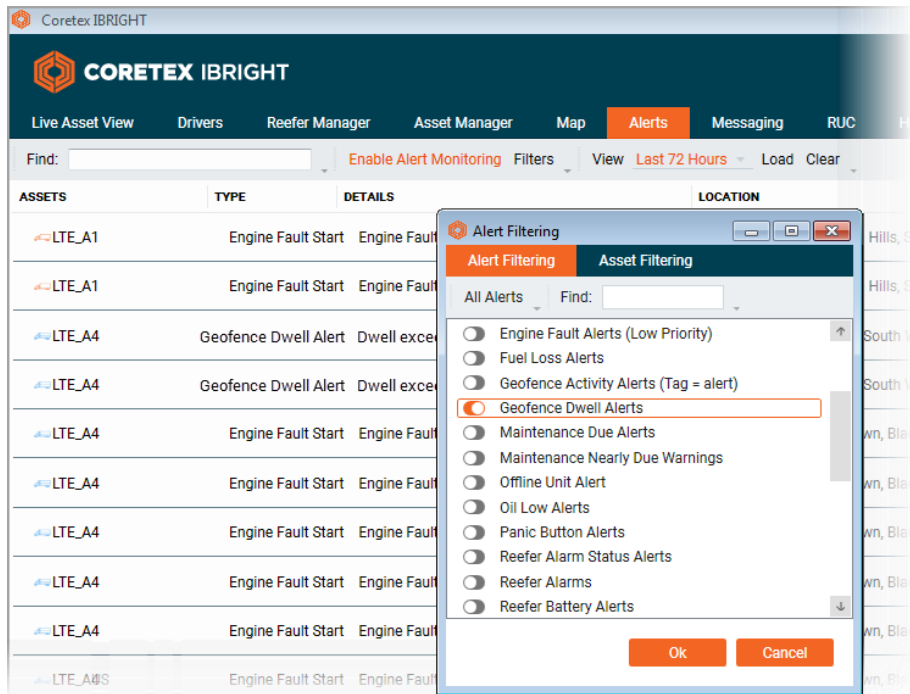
Coretex IBRIGHT

CORETEX IBRIGHT

Live Asset View Drivers Reefer Manager Asset Manager Map Alerts Messaging RUC

Find: Enable Alert Monitoring Filters View Last 72 Hours Load Clear

| ASSETS | TYPE | DETAILS | LOCATION |
|---|---|---|---|
| LTE_A1 | Engine Fault Start | Engine Fault | Hills, |
| LTE_A1 | Engine Fault Start | Engine Fault | Hills, |
| LTE_A4 | Geofence Dwell Alert | Dwell exce | South |
| LTE_A4 | Geofence Dwell Alert | Dwell exce | South |
| LTE_A4 | Engine Fault Start | Engine Fault | wn, Bla |
| LTE_A4 | Engine Fault Start | Engine Fault | wn, Bla |
| LTE_A4 | Engine Fault Start | Engine Fault | wn, Bla |
| LTE_A4 | Engine Fault Start | Engine Fault | wn, Bla |
| LTE_A4 | Engine Fault Start | Engine Fault | wn, Bla |
| LTE_A4 | Engine Fault Start | Engine Fault | wn, Bla |

Alert Filtering

Alert Filtering Asset Filtering

All Alerts Find:

Engine Fault Alerts (Low Priority)
Fuel Loss Alerts
Geofence Activity Alerts (Tag = alert)
Geofence Dwell Alerts
Maintenance Due Alerts
Maintenance Nearly Due Warnings
Offline Unit Alert
Oil Low Alerts
Panic Button Alerts
Reefer Alarm Status Alerts
Reefer Alarms
Reefer Battery Alerts

Ok Cancel